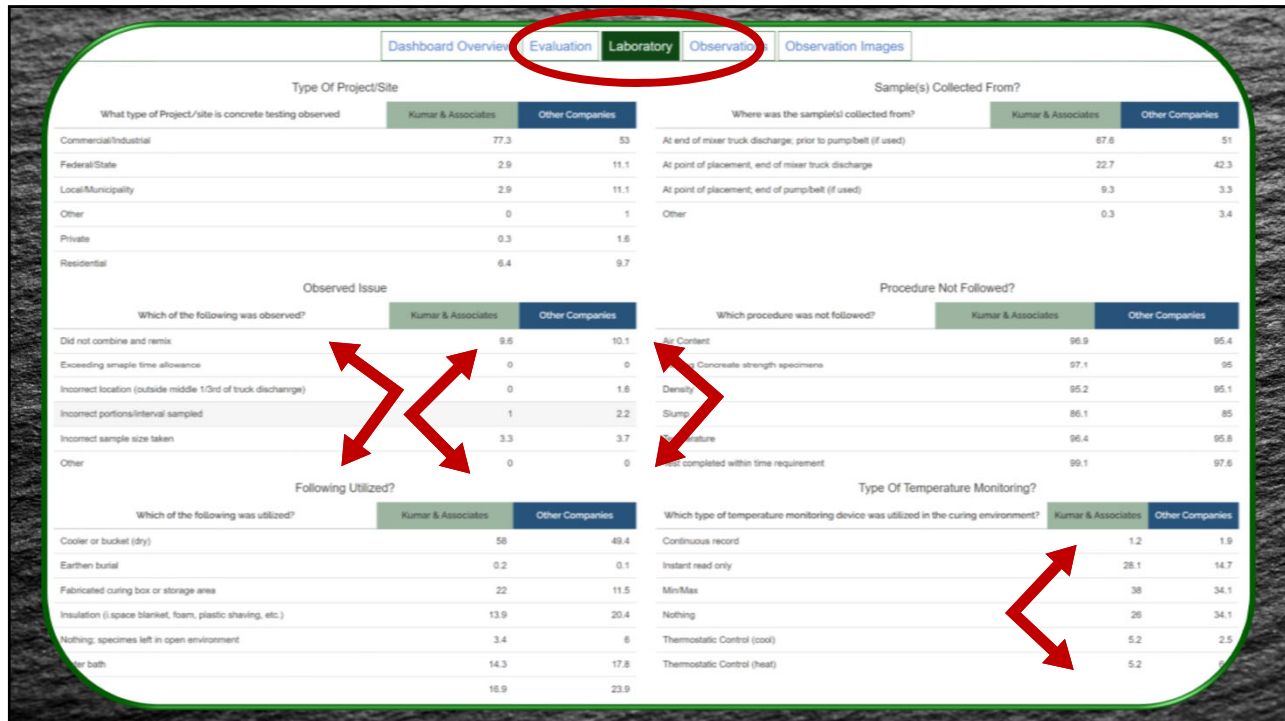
Dashboard Overview | Evaluation | Laboratory | Observations | Observation Images

Type Of Project/Site

| What type of Project/site is concrete testing observed | Kumar & Associates | Other Companies |
|---|---|---|
| Commercial/Industrial | 77.3 | 53 |
| Federal/State | 2.9 | 11.1 |
| Local/Municipality | 2.9 | 11.1 |
| Other | 0 | 1 |
| Private | 0.3 | 1.6 |
| Residential | 6.4 | 9.7 |

Observed Issue

| Which of the following was observed? | Kumar & Associates | Other Companies |
|---|---|---|
| Did not combine and remix | 9.6 | 10.1 |
| Exceeding smaple time allowance | 0 | 0 |
| Incorrect location (outside middle 1/3rd of truck dischanrge) | 0 | 1.6 |
| Incorrect portions/interval sampled | 1 | 2.2 |
| Incorrect sample size taken | 3.3 | 3.7 |
| Other | 0 | 0 |

Following Utilized?

| Which of the following was utilized? | Kumar & Associates | Other Companies |
|---|---|---|
| Cooler or bucket (dry) | 58 | 49.4 |
| Earthen burial | 0.2 | 0.1 |
| Fabricated curing box or storage area | 22 | 11.5 |
| Insulation (i.space blanket, foam, plastic shaving, etc.) | 13.9 | 20.4 |
| Nothing; specimens left in open environment | 3.4 | 6 |
| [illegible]ter bath | 14.3 | 17.8 |
| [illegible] | 16.9 | 23.9 |

Sample(s) Collected From?

| Where was the sample(s) collected from? | Kumar & Associates | Other Companies |
|---|---|---|
| At end of mixer truck discharge; prior to pump/belt (if used) | 67.6 | 51 |
| At point of placement, end of mixer truck discharge | 22.7 | 42.3 |
| At point of placement; end of pump/belt (if used) | 9.3 | 3.3 |
| Other | 0.3 | 3.4 |

Procedure Not Followed?

| Which procedure was not followed? | Kumar & Associates | Other Companies |
|---|---|---|
| Air Content | 96.9 | 95.4 |
| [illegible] Concreate strength specimens | 97.1 | 95 |
| Density | 95.2 | 95.1 |
| Slump | 86.1 | 85 |
| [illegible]erature | 96.4 | 95.8 |
| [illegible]est completed within time requirement | 99.1 | 97.6 |

Type Of Temperature Monitoring?

| Which type of temperature monitoring device was utilized in the curing environment? | Kumar & Associates | Other Companies |
|---|---|---|
| Continuous record | 1.2 | 1.9 |
| Instant read only | 28.1 | 14.7 |
| Min/Max | 38 | 34.1 |
| Nothing | 26 | 34.1 |
| Thermostatic Control (cool) | 5.2 | 2.5 |
| Thermostatic Control (heat) | 5.2 | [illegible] |